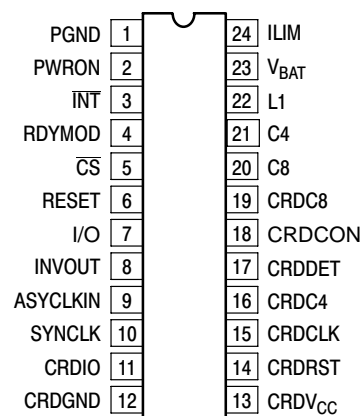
PGND 1
PWRON 2
$\overline{INT}$ 3
RDYMOD 4
$\overline{CS}$ 5
RESET 6
I/O 7
INVOUT 8
ASYCLKIN 9
SYNCLK 10
CRDIO 11
CRDGND 12

24 ILIM
23 $V_{BAT}$
22 L1
21 C4
20 C8
19 CRDC8
18 CRDCON
17 CRDDET
16 CRDC4
15 CRDCLK
14 CRDRST
13 $CRDV_{CC}$